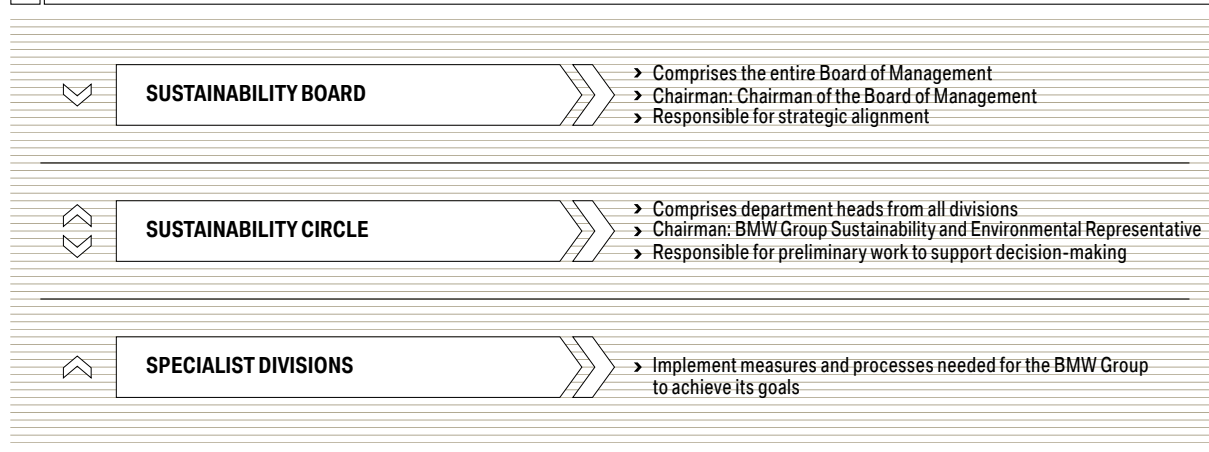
SUSTAINABILITY BOARD

› Comprises the entire Board of Management
› Chairman: Chairman of the Board of Management
› Responsible for strategic alignment

SUSTAINABILITY CIRCLE

› Comprises department heads from all divisions
› Chairman: BMW Group Sustainability and Environmental Representative
› Responsible for preliminary work to support decision-making

SPECIALIST DIVISIONS

› Implement measures and processes needed for the BMW Group to achieve its goals